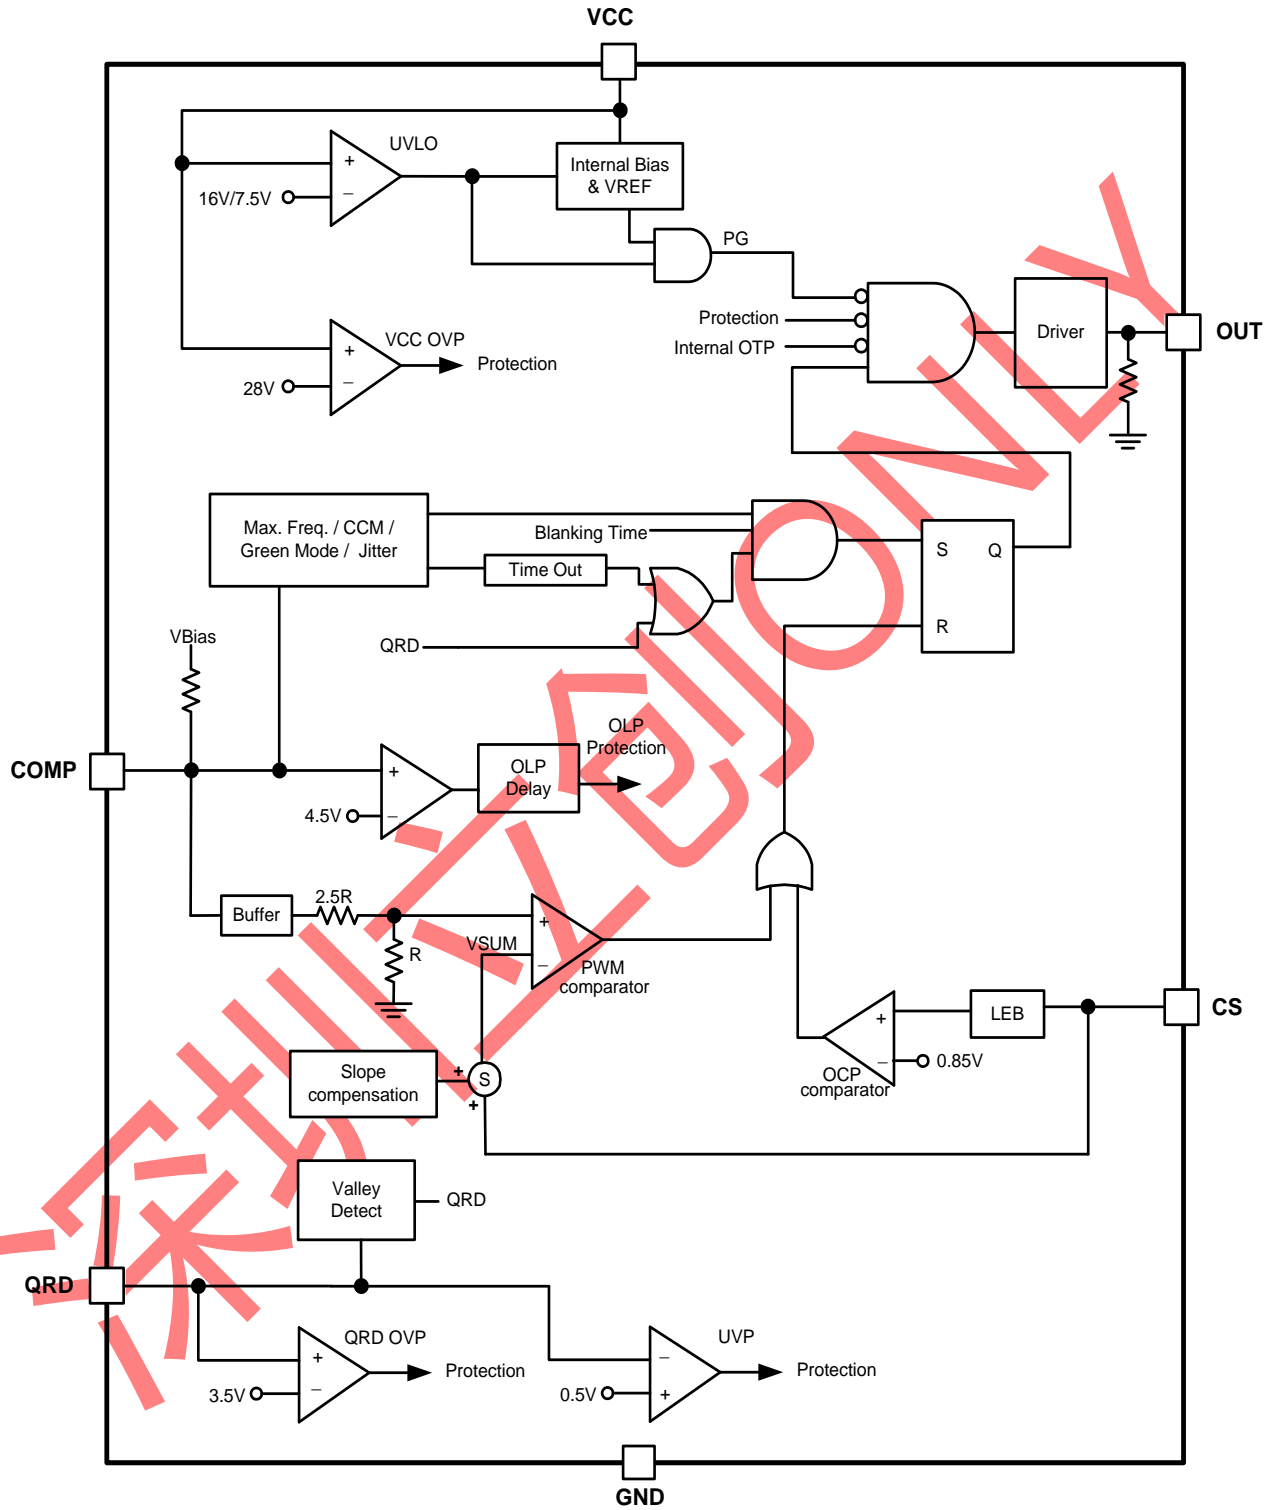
VCC

UVLO

+

–

16V/7.5V

Internal Bias & VREF

PG

Protection

Internal OTP

Driver

OUT

VCC OVP

+

–

28V

Protection

Max. Freq. / CCM / Green Mode / Jitter

Blanking Time

Time Out

S

Q

R

QRD

VBias

COMP

OLP Protection

OLP Delay

+

–

4.5V

Buffer

2.5R

R

VSUM

+

–

PWM comparator

+

–

LEB

CS

0.85V

OCP comparator

Slope compensation

+

S

+

Valley Detect

QRD

QRD

QRD OVP

+

–

3.5V

Protection

UVP

–

+

0.5V

Protection

GND

深圳之创 ONLY